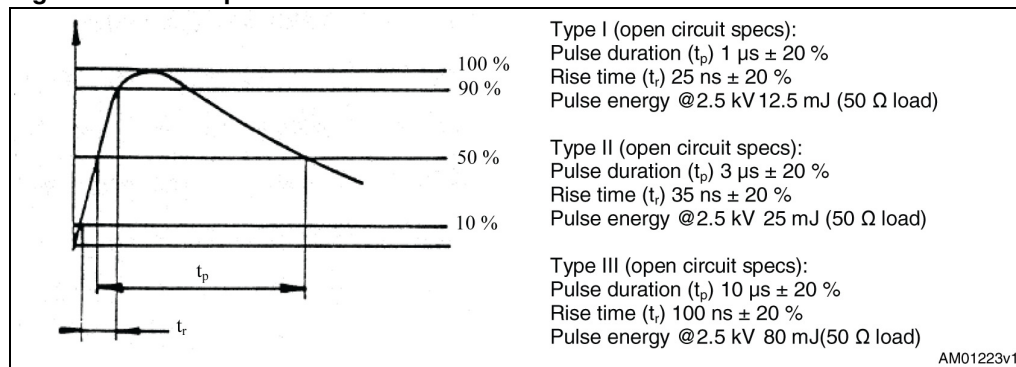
100 %
90 %
50 %
10 %
$t_p$
$t_r$

Type I (open circuit specs):
Pulse duration ($t_p$) 1 µs ± 20 %
Rise time ($t_r$) 25 ns ± 20 %
Pulse energy @2.5 kV 12.5 mJ (50 Ω load)

Type II (open circuit specs):
Pulse duration ($t_p$) 3 µs ± 20 %
Rise time ($t_r$) 35 ns ± 20 %
Pulse energy @2.5 kV 25 mJ (50 Ω load)

Type III (open circuit specs):
Pulse duration ($t_p$) 10 µs ± 20 %
Rise time ($t_r$) 100 ns ± 20 %
Pulse energy @2.5 kV 80 mJ(50 Ω load)

AM01223v1